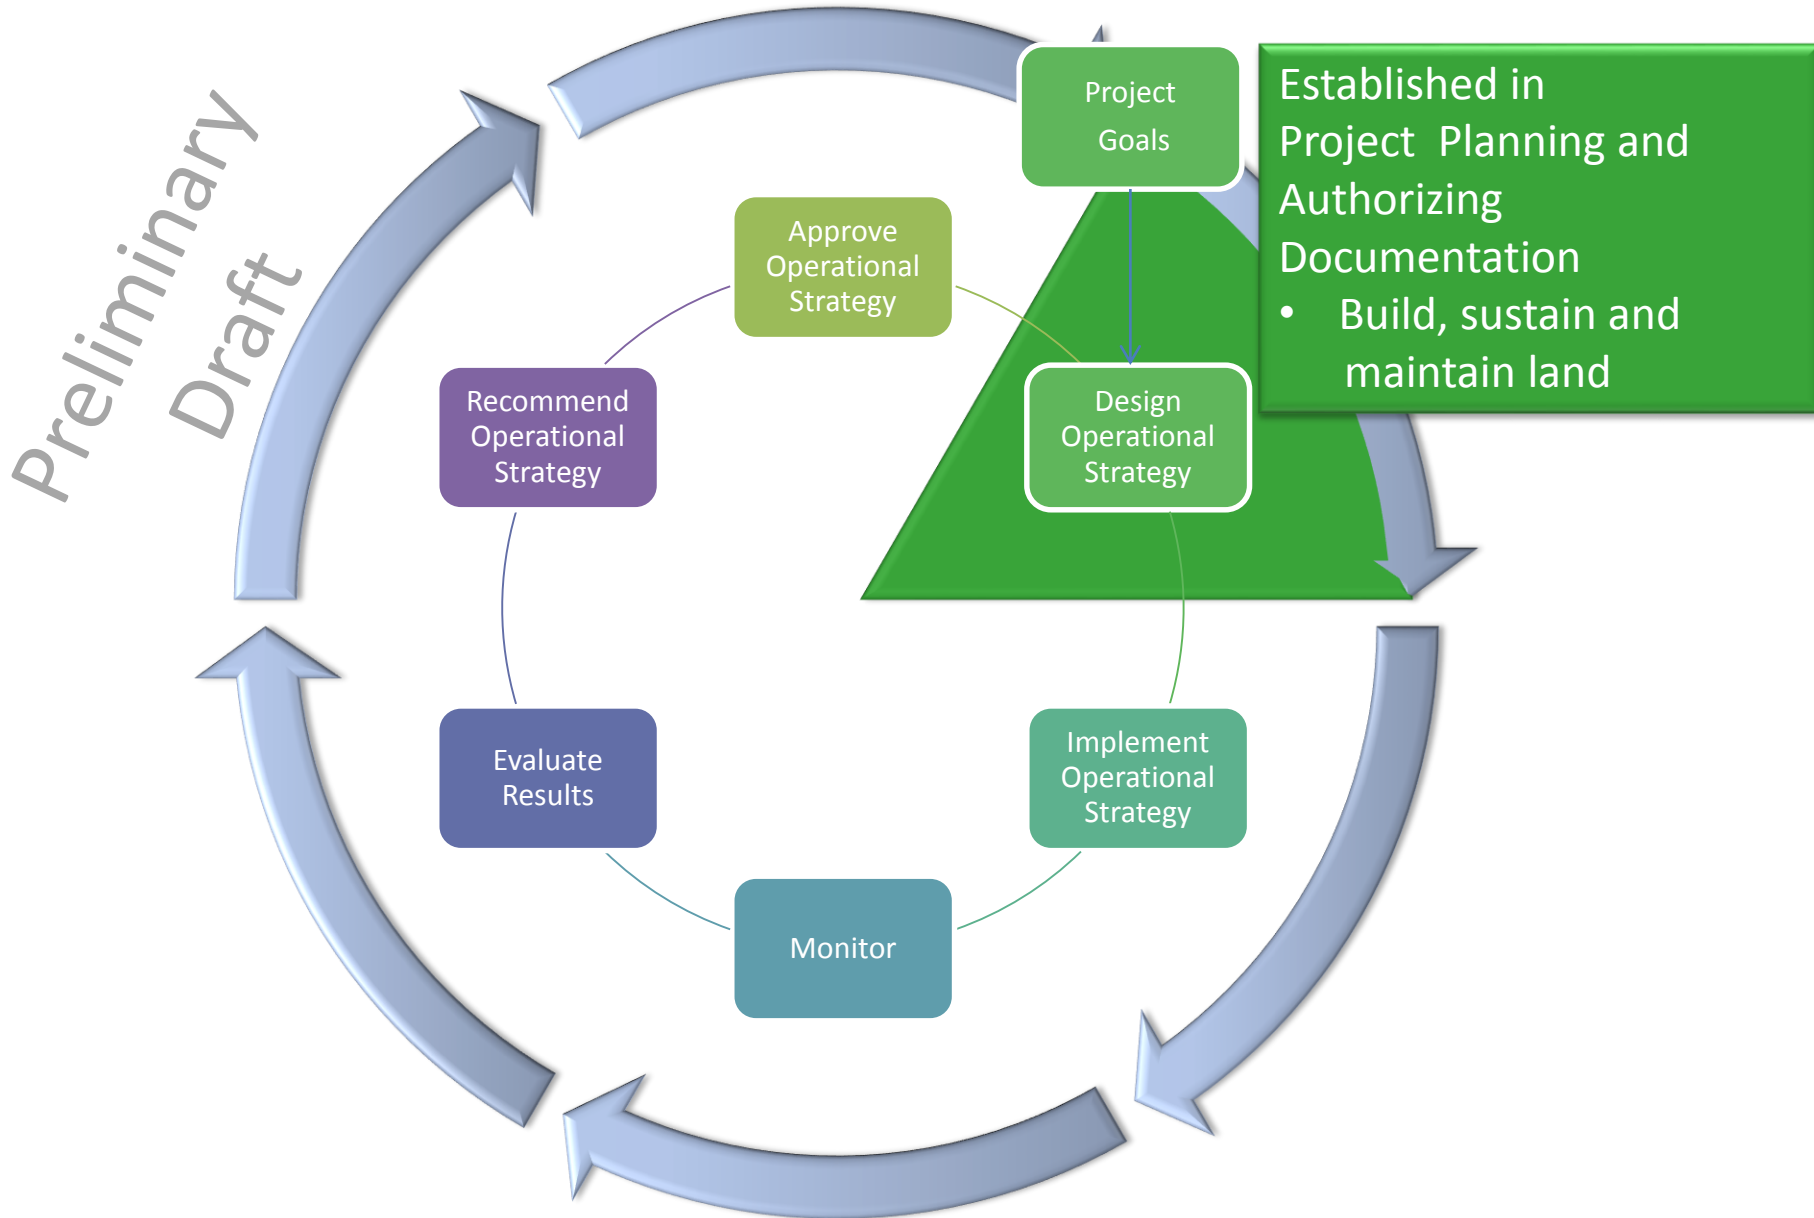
Preliminary Draft

Project Goals

Established in Project Planning and Authorizing Documentation
• Build, sustain and maintain land

Approve Operational Strategy

Design Operational Strategy

Implement Operational Strategy

Monitor

Evaluate Results

Recommend Operational Strategy